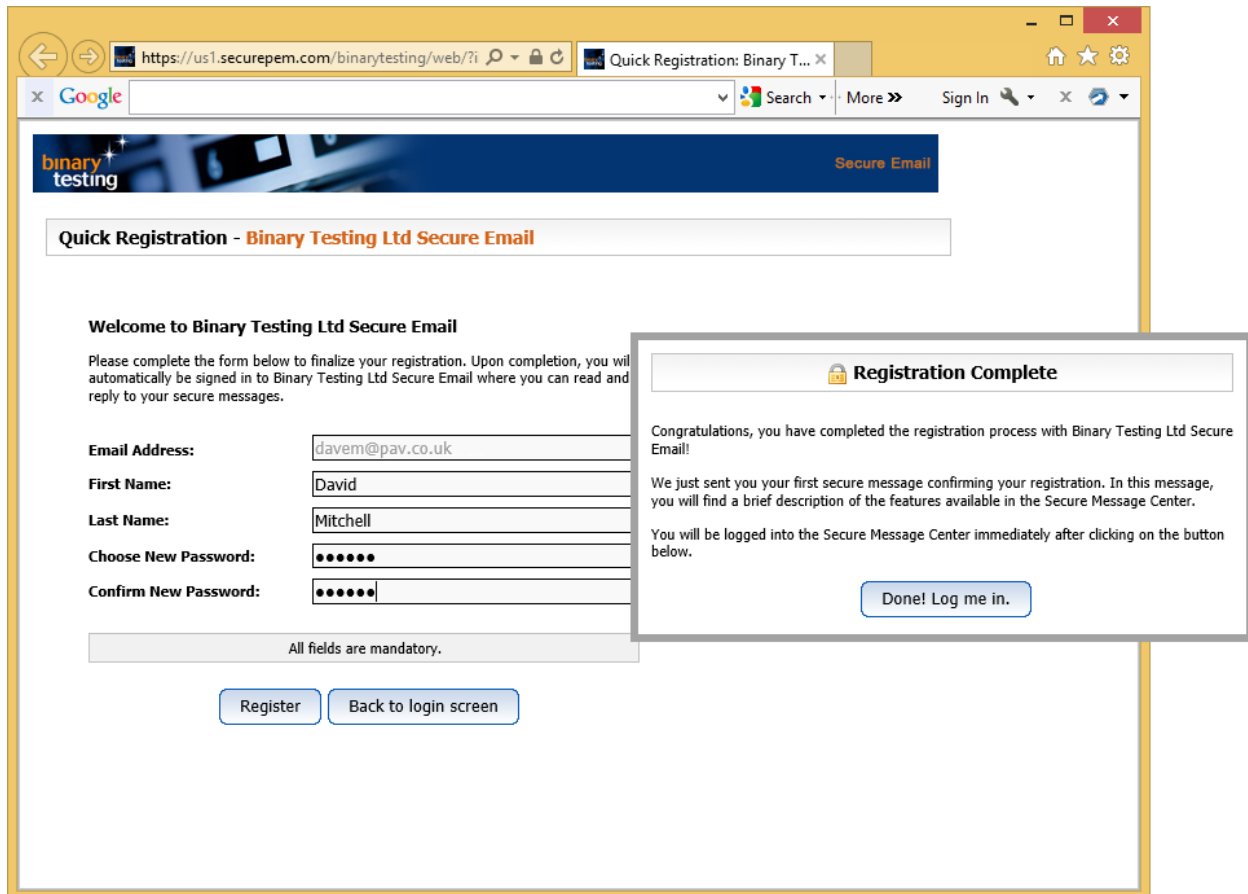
https://us1.securepem.com/binarytesting/web/?i

Quick Registration: Binary T...

Google

Search

More »

Sign In

binary testing

Secure Email

Quick Registration - Binary Testing Ltd Secure Email

Welcome to Binary Testing Ltd Secure Email

Please complete the form below to finalize your registration. Upon completion, you wil automatically be signed in to Binary Testing Ltd Secure Email where you can read and reply to your secure messages.

Email Address: davem@pav.co.uk

First Name: David

Last Name: Mitchell

Choose New Password: ●●●●●●

Confirm New Password: ●●●●●●

All fields are mandatory.

Register

Back to login screen

Registration Complete

Congratulations, you have completed the registration process with Binary Testing Ltd Secure Email!

We just sent you your first secure message confirming your registration. In this message, you will find a brief description of the features available in the Secure Message Center.

You will be logged into the Secure Message Center immediately after clicking on the button below.

Done! Log me in.